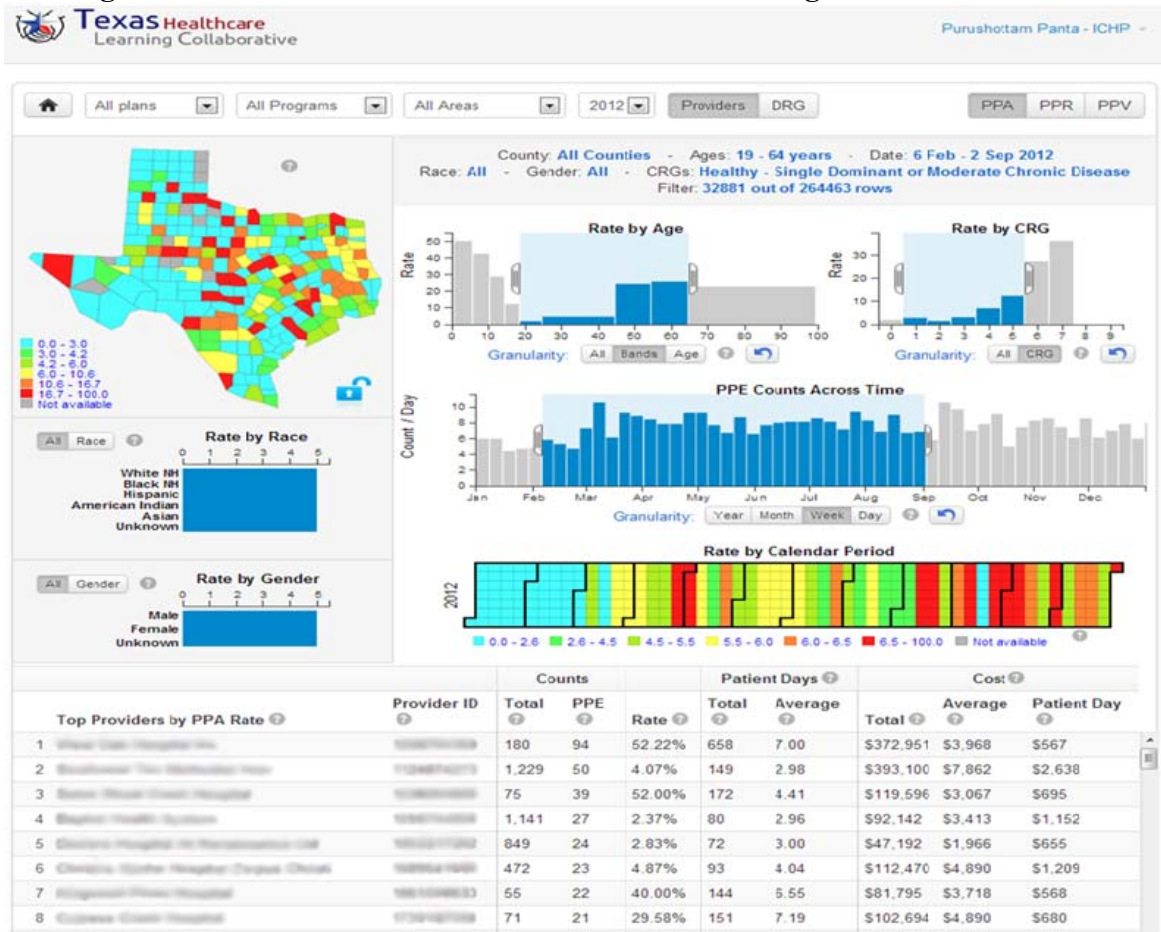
Texas Healthcare Learning Collaborative

Purushottam Panta - ICHP

All plans | All Programs | All Areas | 2012 | Providers | DRG

PPA | PPR | PPV

County: All Counties - Ages: 19 - 64 years - Date: 6 Feb - 2 Sep 2012
Race: All - Gender: All - CRGs: Healthy - Single Dominant or Moderate Chronic Disease
Filter: 32881 out of 264463 rows

0.0 - 3.0
3.0 - 4.2
4.2 - 6.0
6.0 - 10.6
10.6 - 16.7
16.7 - 100.0
Not available

Rate by Age
Rate
50 40 30 20 10 0
0 10 20 30 40 50 60 70 80 90 100
Granularity: All Bands Age

Rate by CRG
Rate
30 20 10 0
0 1 2 3 4 5 6 7 8 9
Granularity: All CRG

PPE Counts Across Time
Count / Day
10 8 6 4 2 0
Jan Feb Mar Apr May Jun Jul Aug Sep Oct Nov Dec
Granularity: Year Month Week Day

All Race
Rate by Race
0 1 2 3 4 5
White NH
Black NH
Hispanic
American Indian
Asian
Unknown

Rate by Calendar Period
2012
0.0 - 2.6 | 2.6 - 4.5 | 4.5 - 5.5 | 5.5 - 6.0 | 6.0 - 6.5 | 6.5 - 100.0 | Not available

All Gender
Rate by Gender
0 1 2 3 4 5
Male
Female
Unknown

| Top Providers by PPA Rate | Provider ID | Counts Total | PPE | Rate | Patient Days Total | Average | Cost Total | Average | Patient Day |
|---|---|---|---|---|---|---|---|---|---|
| 1 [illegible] | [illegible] | 180 | 94 | 52.22% | 658 | 7.00 | $372,951 | $3,968 | $567 |
| 2 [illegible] | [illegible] | 1,229 | 50 | 4.07% | 149 | 2.98 | $393,100 | $7,862 | $2,638 |
| 3 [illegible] | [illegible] | 75 | 39 | 52.00% | 172 | 4.41 | $119,596 | $3,067 | $695 |
| 4 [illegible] | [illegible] | 1,141 | 27 | 2.37% | 80 | 2.96 | $92,142 | $3,413 | $1,152 |
| 5 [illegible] | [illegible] | 849 | 24 | 2.83% | 72 | 3.00 | $47,192 | $1,966 | $655 |
| 6 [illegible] | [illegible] | 472 | 23 | 4.87% | 93 | 4.04 | $112,470 | $4,890 | $1,209 |
| 7 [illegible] | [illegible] | 55 | 22 | 40.00% | 144 | 6.55 | $81,795 | $3,718 | $568 |
| 8 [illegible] | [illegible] | 71 | 21 | 29.58% | 151 | 7.19 | $102,694 | $4,890 | $680 |